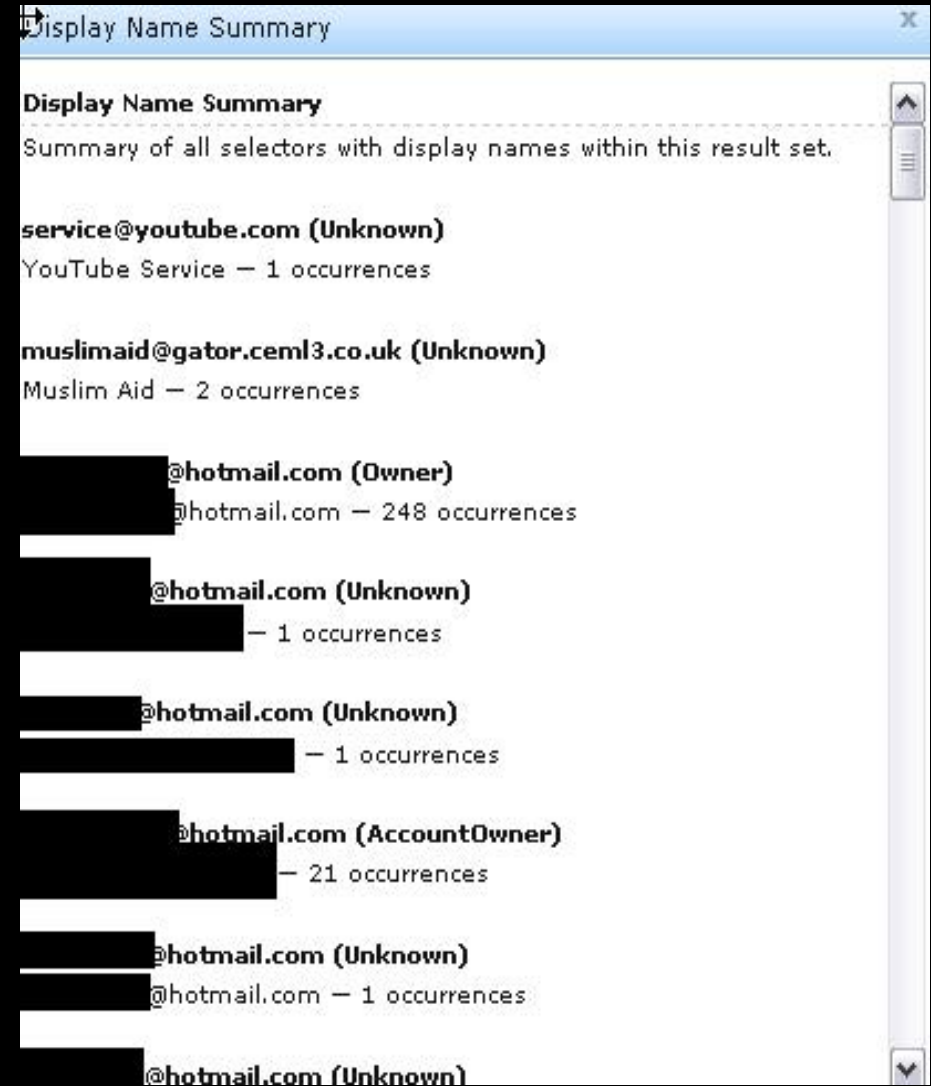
Display Name Summary

Display Name Summary

Summary of all selectors with display names within this result set.

service@youtube.com (Unknown)
YouTube Service — 1 occurrences

muslimaid@gator.ceml3.co.uk (Unknown)
Muslim Aid — 2 occurrences

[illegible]@hotmail.com (Owner)
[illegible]@hotmail.com — 248 occurrences

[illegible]@hotmail.com (Unknown)
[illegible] — 1 occurrences

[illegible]@hotmail.com (Unknown)
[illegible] — 1 occurrences

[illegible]@hotmail.com (AccountOwner)
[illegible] — 21 occurrences

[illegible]@hotmail.com (Unknown)
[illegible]@hotmail.com — 1 occurrences

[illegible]@hotmail.com (Unknown)